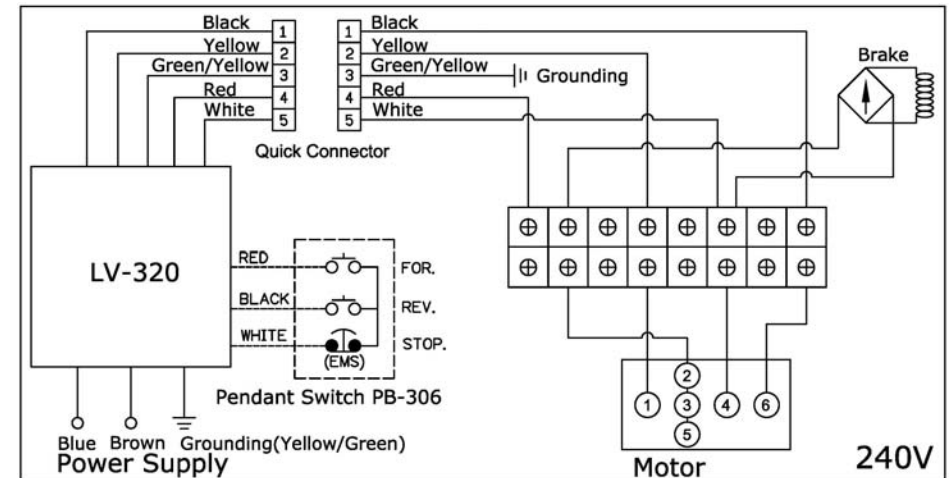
Black
Yellow
Green/Yellow
Red
White
1
2
3
4
5
1
2
3
4
5
Black
Yellow
Green/Yellow
Grounding
Red
White
Brake
Quick Connector
LV-320
RED
BLACK
WHITE
FOR.
REV.
STOP.
(EMS)
Pendant Switch PB-306
1
2
3
5
4
6
Blue Brown Grounding(Yellow/Green)
Power Supply
Motor
240V